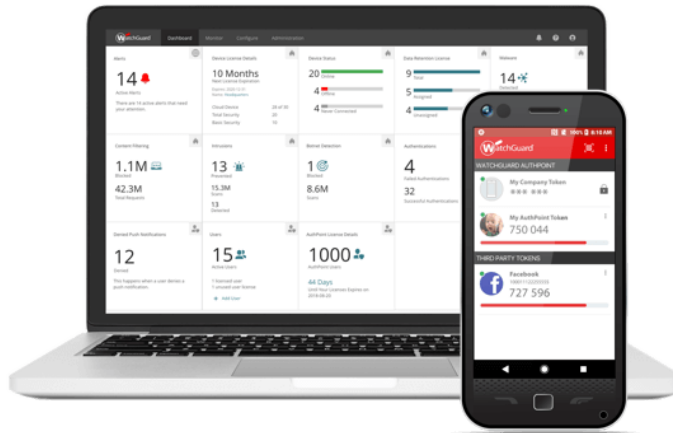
WatchGuard Dashboard Monitor Configure Administration

Alerts
14
Active Alerts
There are 14 active alerts that need your attention.

Device License Details
10 Months
Next License Expiration
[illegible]
Cloud Device 20 of 20
Total Security 20
Basic Security 14

Device Status
20 Online
4 Offline
4 Never Connected

Data Retention License
9 Total
5 Assigned
4 Unassigned

Malware
14
Detected

Content Filtering
1.1M
Blocked
42.3M
Total Requests

Intrusions
13
Prevented
15.3M
Scans
13
Detected

Botnet Detection
1
Blocked
8.6M
Scans

Authentications
4
Failed Authentications
33
Successful Authentications

Denied Push Notifications
12
Denied
This happens when a user denies a push notification.

Users
15
Active Users
1 licensed user
1 unused user license
Add User

AuthPoint License Details
1000
AuthPoint Users
44 Days
Until Your Licenses Expire on 2018-08-20

100% 8:10 AM
WatchGuard
WATCHGUARD AUTHPOINT
My Company Token
*** ***
My AuthPoint Token
750 044
THIRD PARTY TOKENS
Facebook
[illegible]
727 596